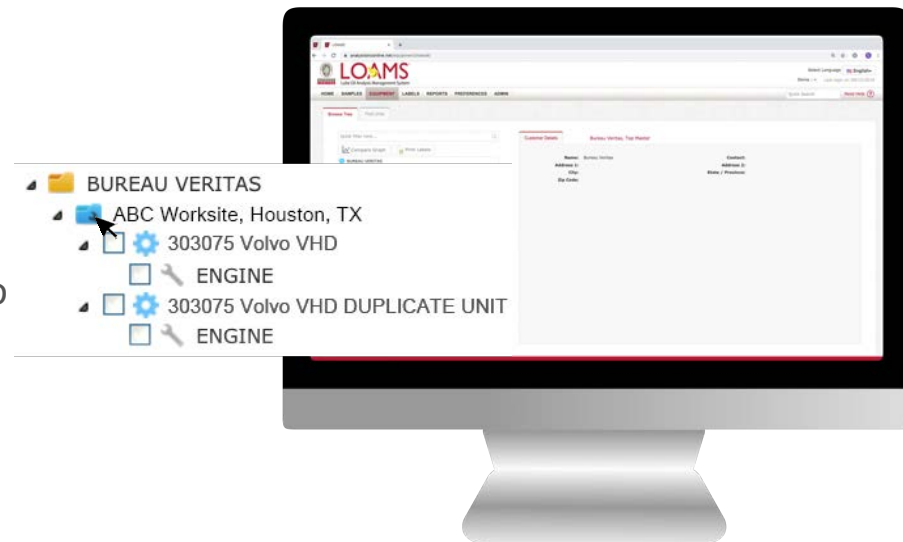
LOAMS
Lube Oil Analysis Management System

HOME SAMPLES EQUIPMENT LABELS REPORTS PREFERENCES ADMIN

Browse Tree Find Unit

Compare Graph Print Labels

Customer Details Bureau Veritas, Test Master

Name: Bureau Veritas
Address 1:
City:
Zip Code:
Contact:
Address 2:
State / Province:

BUREAU VERITAS
ABC Worksite, Houston, TX
303075 Volvo VHD
ENGINE
303075 Volvo VHD DUPLICATE UNIT
ENGINE